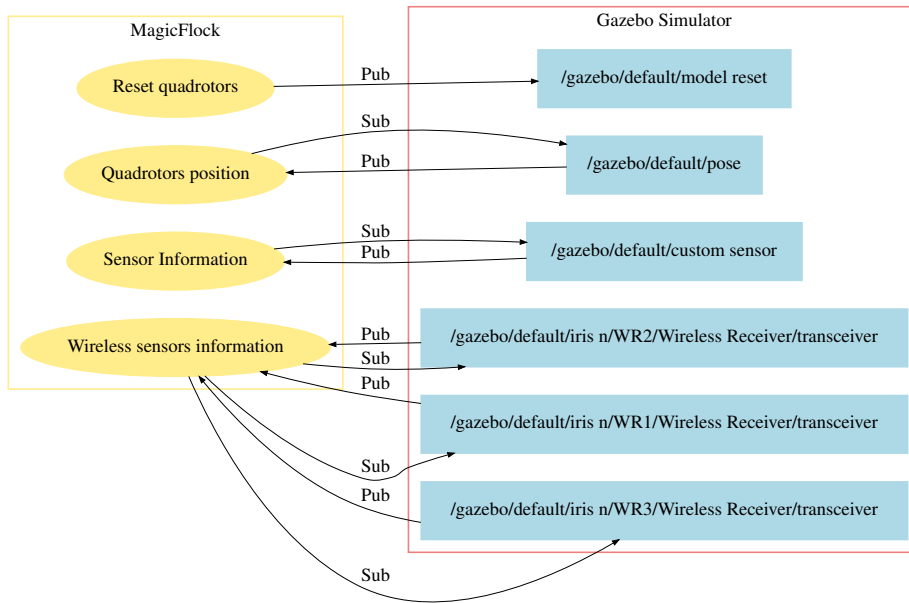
MagicFlock

Gazebo Simulator

Reset quadrotors

Pub

/gazebo/default/model reset

Sub

Quadrotors position

Pub

/gazebo/default/pose

Sub

Sensor Information

Pub

/gazebo/default/custom sensor

Pub

Wireless sensors information

Sub

/gazebo/default/iris n/WR2/Wireless Receiver/transceiver

Pub

/gazebo/default/iris n/WR1/Wireless Receiver/transceiver

Sub

Pub

/gazebo/default/iris n/WR3/Wireless Receiver/transceiver

Sub